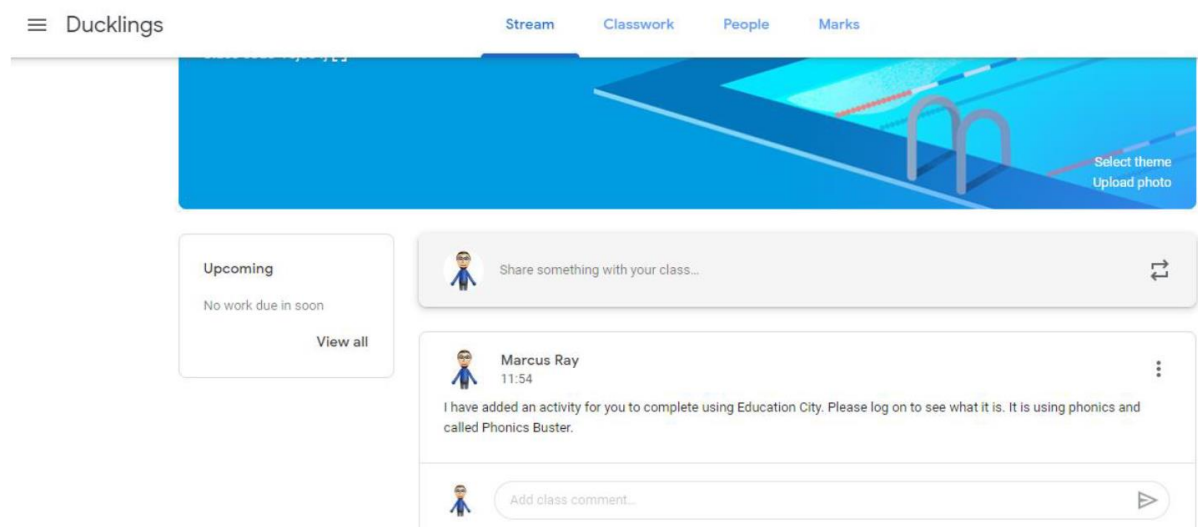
Ducklings

Stream Classwork People Marks

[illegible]

Select theme
Upload photo

Upcoming

No work due in soon

View all

Share something with your class...

Marcus Ray
11:54

I have added an activity for you to complete using Education City. Please log on to see what it is. It is using phonics and called Phonics Buster.

Add class comment...